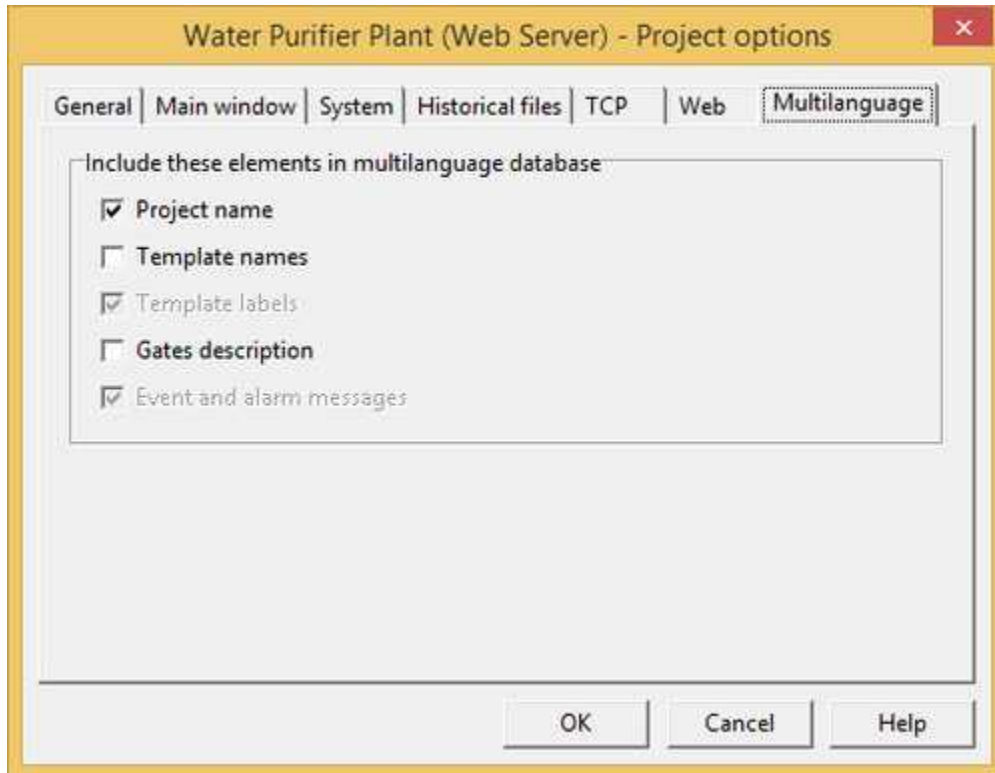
Water Purifier Plant (Web Server) - Project options

×

General | Main window | System | Historical files | TCP | Web | Multilanguage

Include these elements in multilanguage database

☑ Project name

☐ Template names

☑ Template labels

☐ Gates description

☑ Event and alarm messages

OK

Cancel

Help